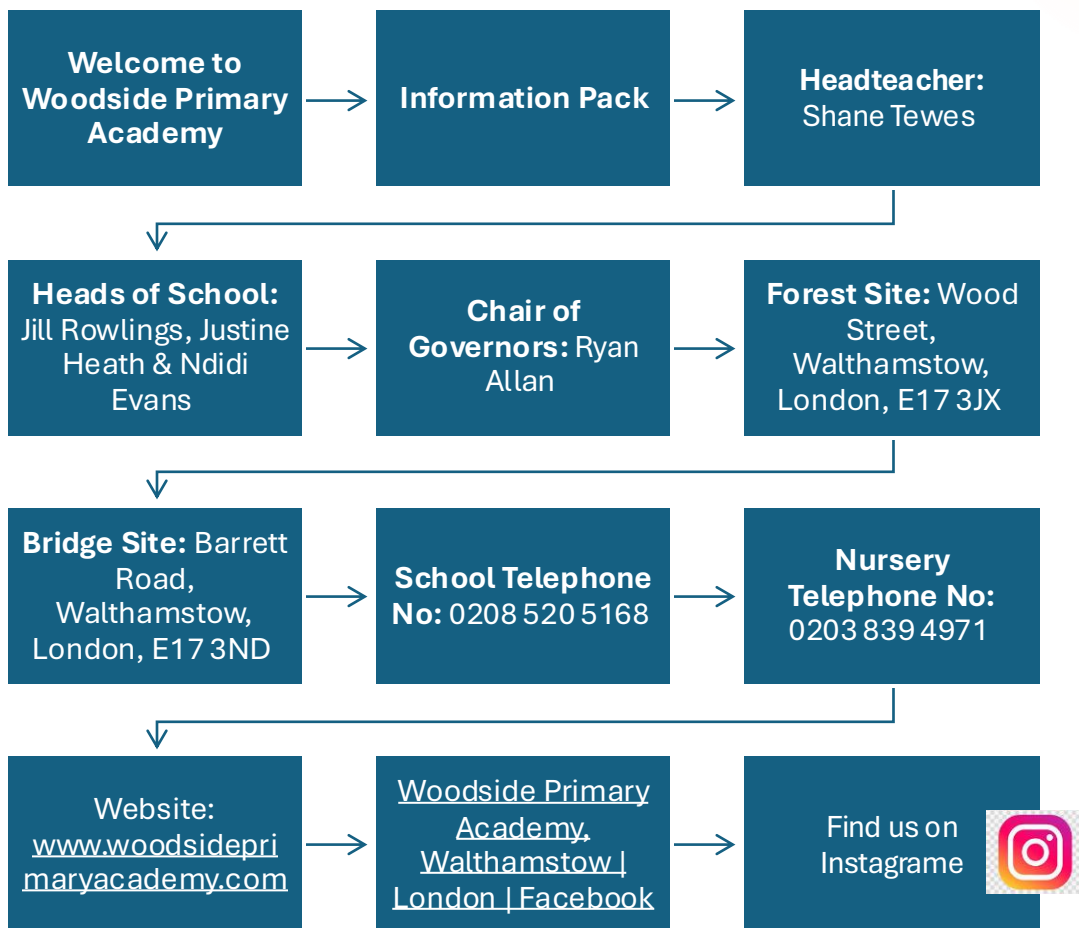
**Welcome to Woodside Primary Academy**

**Information Pack**

**Headteacher:** Shane Tewes

**Heads of School:** Jill Rowlings, Justine Heath & Ndidi Evans

**Chair of Governors:** Ryan Allan

**Forest Site:** Wood Street, Walthamstow, London, E17 3JX

**Bridge Site:** Barrett Road, Walthamstow, London, E17 3ND

**School Telephone No:** 0208 520 5168

**Nursery Telephone No:** 0203 839 4971

Website: www.woodsideprimaryacademy.com

Woodside Primary Academy, Walthamstow | London | Facebook

Find us on Instagrame